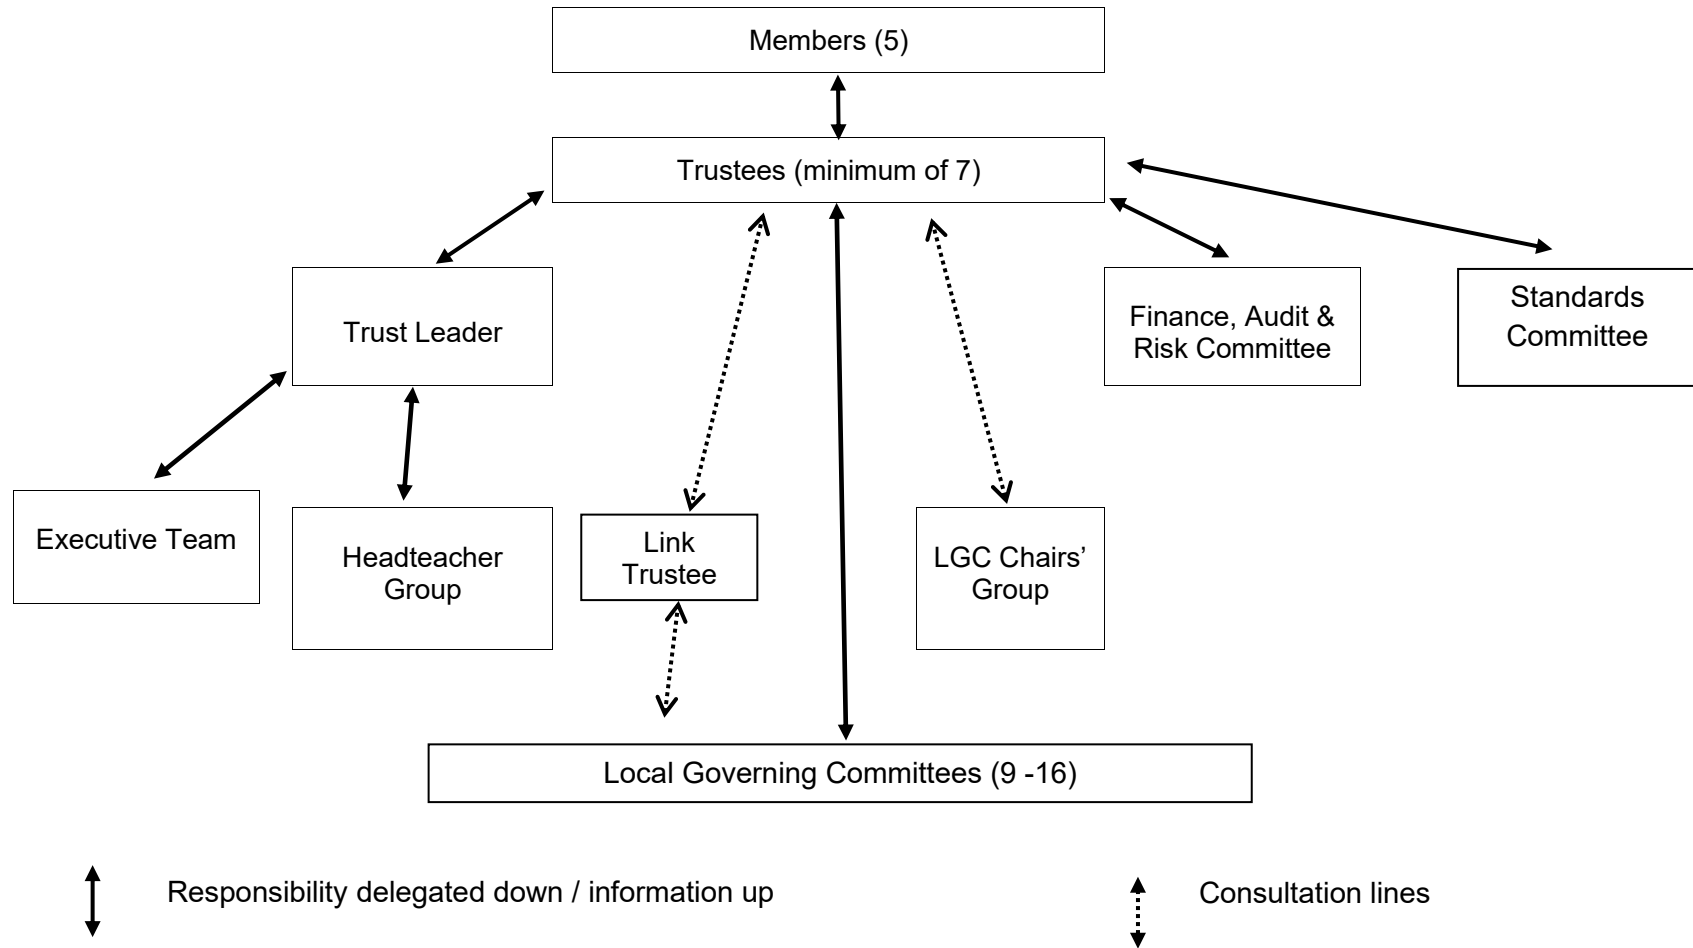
Members (5)

Trustees (minimum of 7)

Trust Leader

Finance, Audit & Risk Committee

Standards Committee

Executive Team

Headteacher Group

Link Trustee

LGC Chairs' Group

Local Governing Committees (9 -16)

Responsibility delegated down / information up

Consultation lines